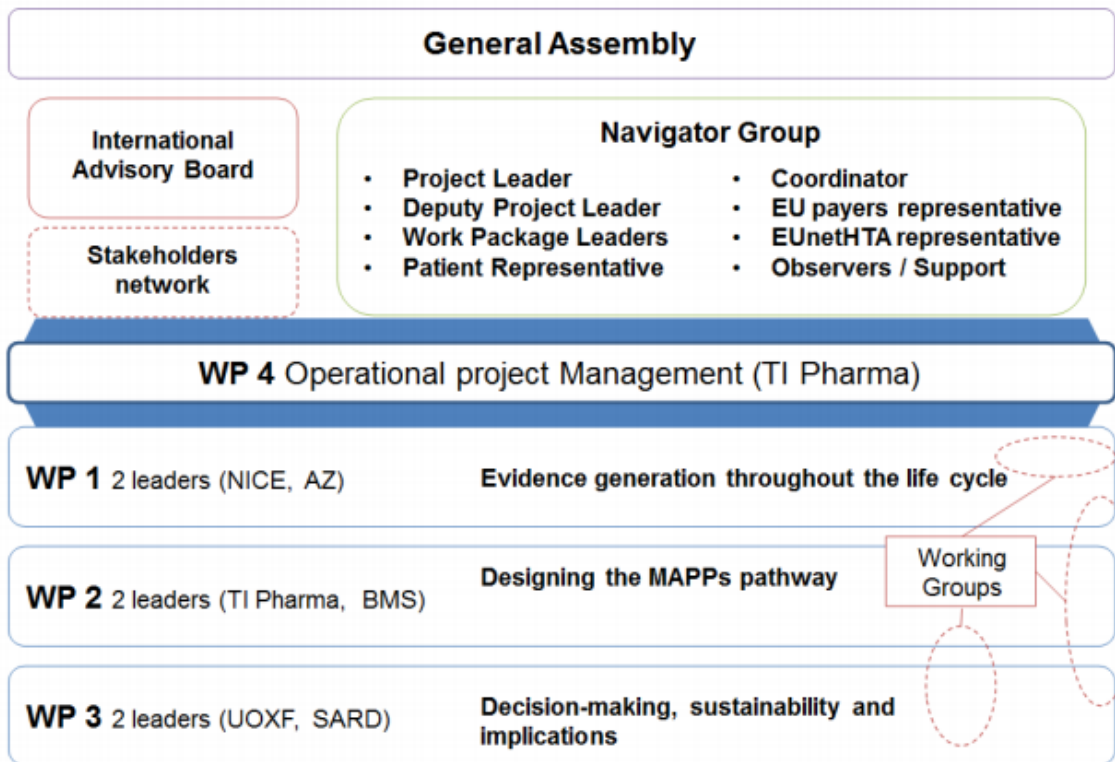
General Assembly

International Advisory Board

Stakeholders network

Navigator Group

- Project Leader
- Deputy Project Leader
- Work Package Leaders
- Patient Representative

- Coordinator
- EU payers representative
- EUnetHTA representative
- Observers / Support

WP 4 Operational project Management (TI Pharma)

WP 1 2 leaders (NICE, AZ) Evidence generation throughout the life cycle

WP 2 2 leaders (TI Pharma, BMS) Designing the MAPPs pathway

Working Groups

WP 3 2 leaders (UOXF, SARD) Decision-making, sustainability and implications